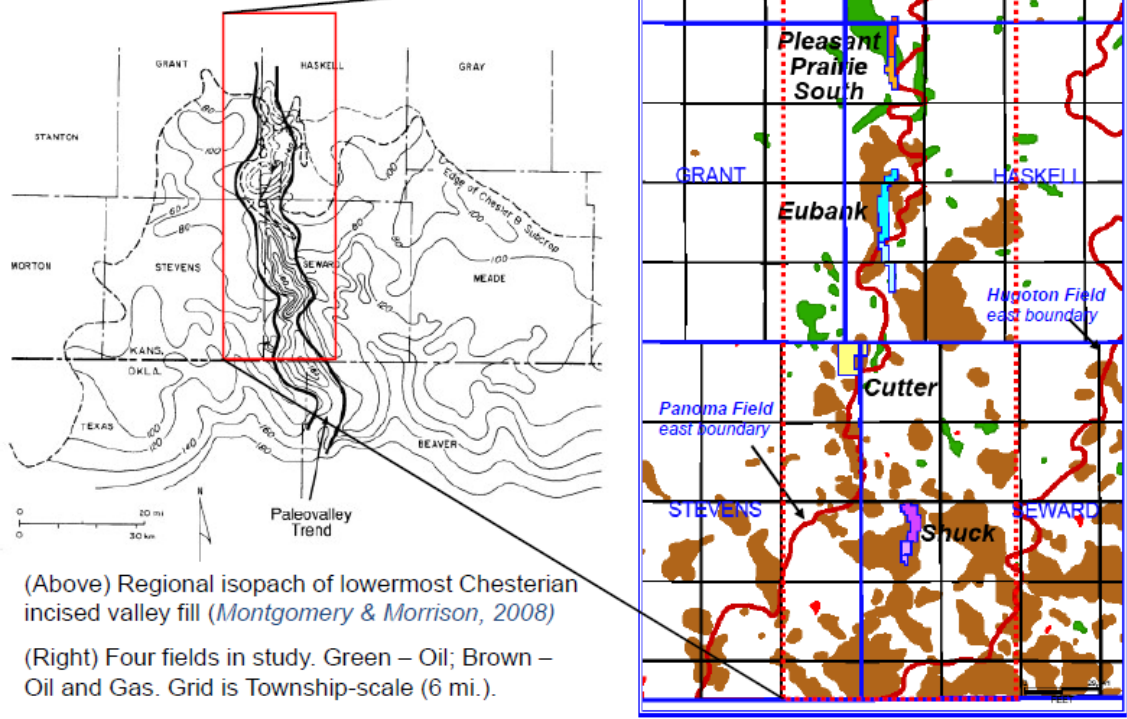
GRANT
HASKELL
GRAY
STANTON
80
100
60
80
Edge of Chester B Subcrop
MORTON
STEVENS
SEWARD
MEADE
100
KANS.
OKLA.
TEXAS
100
120
140
160
180
BEAVER
N
0 20 mi
0 30 km
Paleovalley Trend

(Above) Regional isopach of lowermost Chesterian incised valley fill (Montgomery & Morrison, 2008)

(Right) Four fields in study. Green – Oil; Brown – Oil and Gas. Grid is Township-scale (6 mi.).

Pleasant Prairie South
GRANT
HASKELL
Eubank
Hugoton Field east boundary
Cutter
Panoma Field east boundary
STEVENS
SEWARD
Shuck
FEET